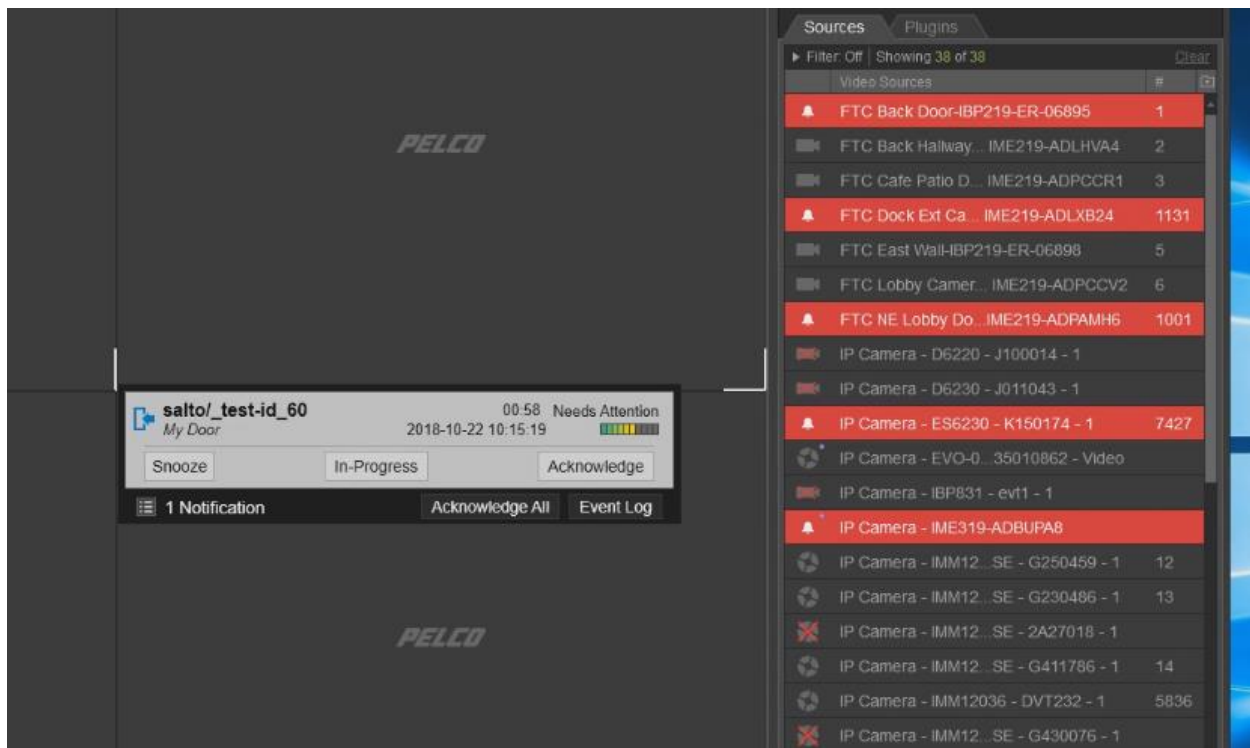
PELCO

salto/_test-id_60
My Door
00:58 Needs Attention
2018-10-22 10:15:19

Snooze In-Progress Acknowledge

1 Notification Acknowledge All Event Log

PELCO

Sources Plugins

▸ Filter: Off | Showing 38 of 38 Clear

| Video Sources | # |
|---|---|
| FTC Back Door-IBP219-ER-06895 | 1 |
| FTC Back Hallway... IME219-ADLHVA4 | 2 |
| FTC Cafe Patio D... IME219-ADPCCR1 | 3 |
| FTC Dock Ext Ca... IME219-ADLXB24 | 1131 |
| FTC East Wall-IBP219-ER-06898 | 5 |
| FTC Lobby Camer... IME219-ADPCCV2 | 6 |
| FTC NE Lobby Do...IME219-ADPAMH6 | 1001 |
| IP Camera - D6220 - J100014 - 1 | |
| IP Camera - D6230 - J011043 - 1 | |
| IP Camera - ES6230 - K150174 - 1 | 7427 |
| IP Camera - EVO-0...35010862 - Video | |
| IP Camera - IBP831 - evt1 - 1 | |
| IP Camera - IME319-ADBUPA8 | |
| IP Camera - IMM12...SE - G250459 - 1 | 12 |
| IP Camera - IMM12...SE - G230486 - 1 | 13 |
| IP Camera - IMM12...SE - 2A27018 - 1 | |
| IP Camera - IMM12...SE - G411786 - 1 | 14 |
| IP Camera - IMM12036 - DVT232 - 1 | 5836 |
| IP Camera - IMM12...SE - G430076 - 1 | |